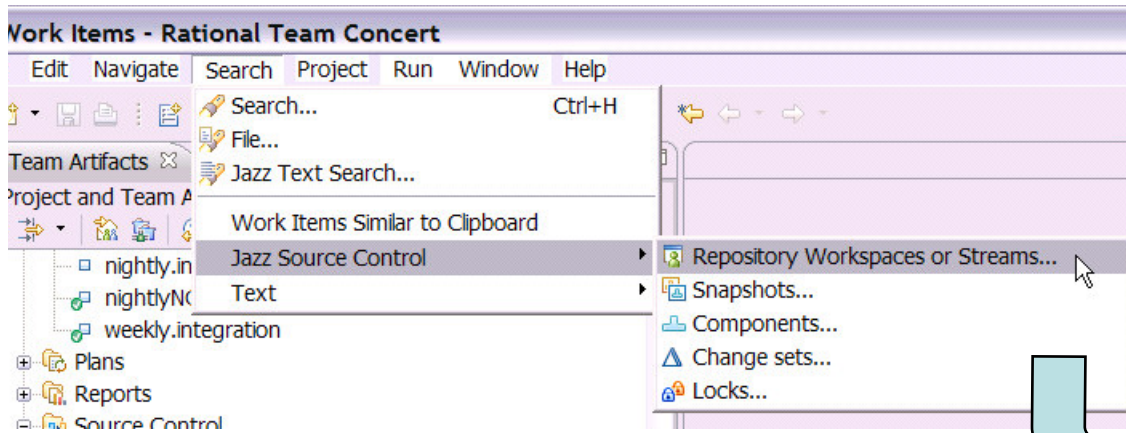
Work Items - Rational Team Concert

Edit Navigate Search Project Run Window Help

Search... Ctrl+H
File...
Jazz Text Search...
Work Items Similar to Clipboard
Jazz Source Control
Text

Repository Workspaces or Streams...
Snapshots...
Components...
Change sets...
Locks...

Team Artifacts
Project and Team A
nightly.in
nightlyNC
weekly.integration
Plans
Reports
Source Control